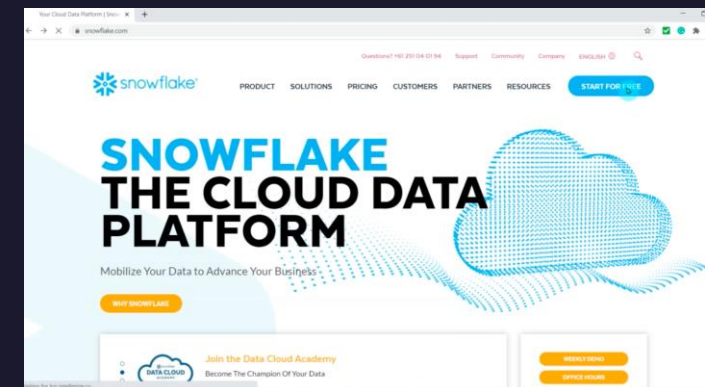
Your Cloud Data Platform | Snow ×

snowflake.com

Questions? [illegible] Support Community Company ENGLISH

snowflake

PRODUCT SOLUTIONS PRICING CUSTOMERS PARTNERS RESOURCES START FOR FREE

SNOWFLAKE
THE CLOUD DATA
PLATFORM

Mobilize Your Data to Advance Your Business

WHY SNOWFLAKE

DATA CLOUD

Join the Data Cloud Academy

Become The Champion Of Your Data

WEEKLY DEMO

OFFICE HOURS

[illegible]